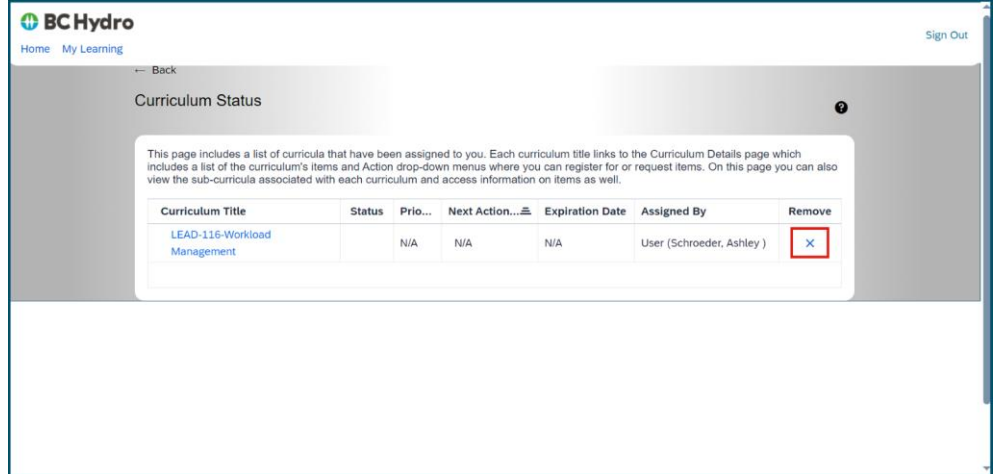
BC Hydro
Home My Learning
Sign Out

← Back

Curriculum Status

This page includes a list of curricula that have been assigned to you. Each curriculum title links to the Curriculum Details page which includes a list of the curriculum's items and Action drop-down menus where you can register for or request items. On this page you can also view the sub-curricula associated with each curriculum and access information on items as well.

| Curriculum Title | Status | Prio... | Next Action... | Expiration Date | Assigned By | Remove |
|---|---|---|---|---|---|---|
| LEAD-116-Workload Management | | N/A | N/A | N/A | User (Schroeder, Ashley ) | × |